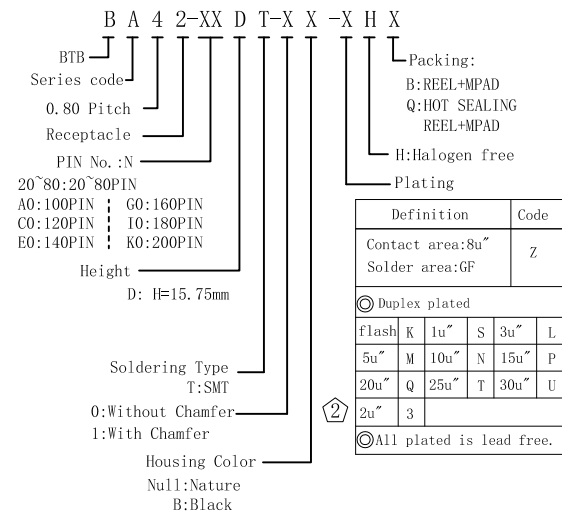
B A 4 2-XX D T-X X -X H X

BTB
Series code
0.80 Pitch
Receptacle
PIN No.:N
20~80:20~80PIN
A0:100PIN | G0:160PIN
C0:120PIN | I0:180PIN
E0:140PIN | K0:200PIN
Height
D: H=15.75mm

Packing:
B:REEL+MPAD
Q:HOT SEALING REEL+MPAD
H:Halogen free
Plating

| Definition | Code |
|---|---|
| Contact area:8u" Solder area:GF | Z |

◎Duplex plated

| flash | K | 1u" | S | 3u" | L |
|---|---|---|---|---|---|
| 5u" | M | 10u" | N | 15u" | P |
| 20u" | Q | 25u" | T | 30u" | U |
| 2u" | 3 | | | | |

◎All plated is lead free.

Soldering Type
T:SMT
0:Without Chamfer
1:With Chamfer
2
Housing Color
Null:Nature
B:Black